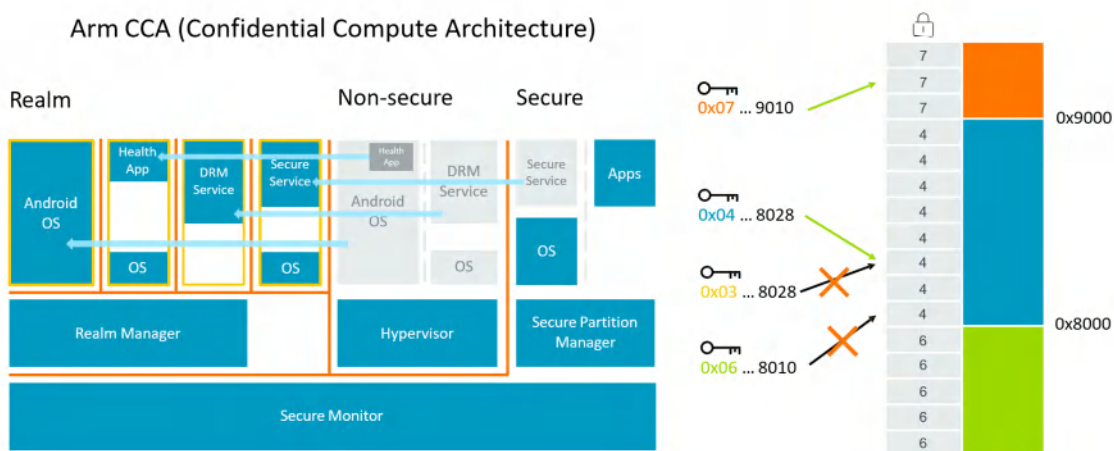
Arm CCA (Confidential Compute Architecture)

Realm

Non-secure

Secure

Android OS

Health App

OS

DRM Service

Secure Service

OS

Health App

Android OS

DRM Service

OS

Secure Service

Apps

OS

Realm Manager

Hypervisor

Secure Partition Manager

Secure Monitor

0x07 ... 9010

0x04 ... 8028

0x03 ... 8028

0x06 ... 8010

7
7
7
4
4
4
4
4
4
4
4
4
6
6
6
6
6

0x9000

0x8000